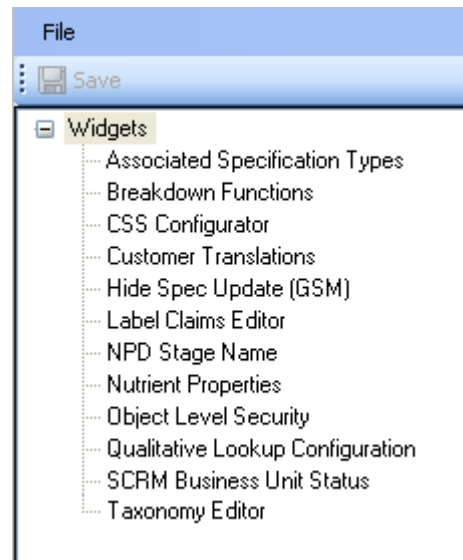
File

Save

Widgets
Associated Specification Types
Breakdown Functions
CSS Configurator
Customer Translations
Hide Spec Update (GSM)
Label Claims Editor
NPD Stage Name
Nutrient Properties
Object Level Security
Qualitative Lookup Configuration
SCRM Business Unit Status
Taxonomy Editor